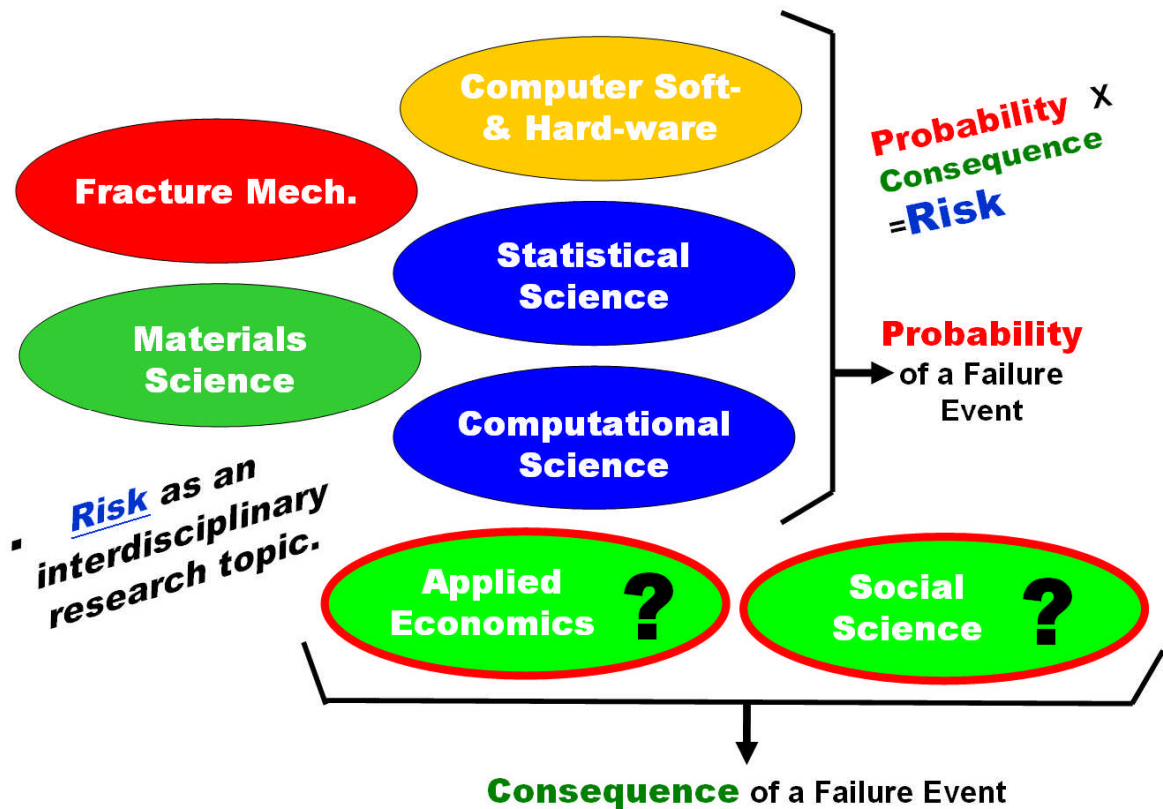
Computer Soft- & Hard-ware

Fracture Mech.

Statistical Science

Materials Science

Computational Science

Probability x Consequence =Risk

Probability of a Failure Event

Risk as an interdisciplinary research topic.

Applied Economics ?

Social Science ?

Consequence of a Failure Event